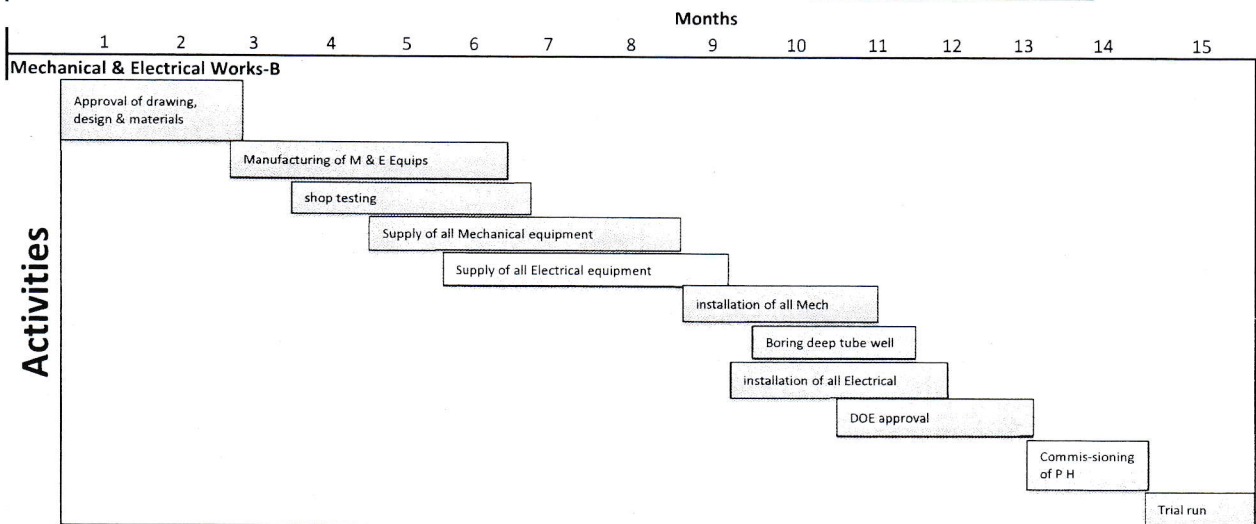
Months

1 2 3 4 5 6 7 8 9 10 11 12 13 14 15

Mechanical & Electrical Works-B

Activities

Approval of drawing, design & materials

Manufacturing of M & E Equips

shop testing

Supply of all Mechanical equipment

Supply of all Electrical equipment

installation of all Mech

Boring deep tube well

installation of all Electrical

DOE approval

Commis-sioning of P H

Trial run